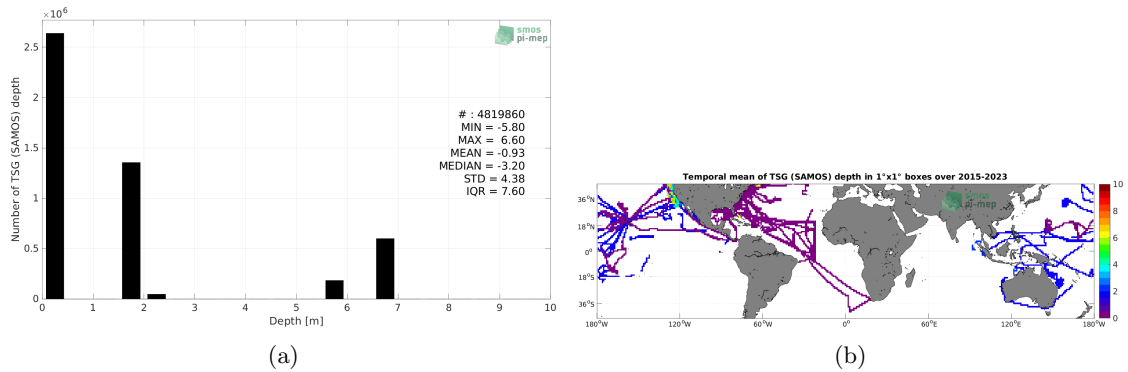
$\times 10^6$

smos pi-mep

2.5
2
1.5
1
0.5
0

Number of TSG (SAMOS) depth

# : 4819860
MIN = -5.80
MAX = 6.60
MEAN = -0.93
MEDIAN = -3.20
STD = 4.38
IQR = 7.60

0 1 2 3 4 5 6 7 8 9 10
Depth [m]

(a)

Temporal mean of TSG (SAMOS) depth in 1°x1° boxes over 2015-2023

smos pi-mep

36°N
18°N
0°
18°S
36°S

180°W 120°W 60°W 0° 60°E 120°E 180°W

10
8
6
4
2
0

(b)